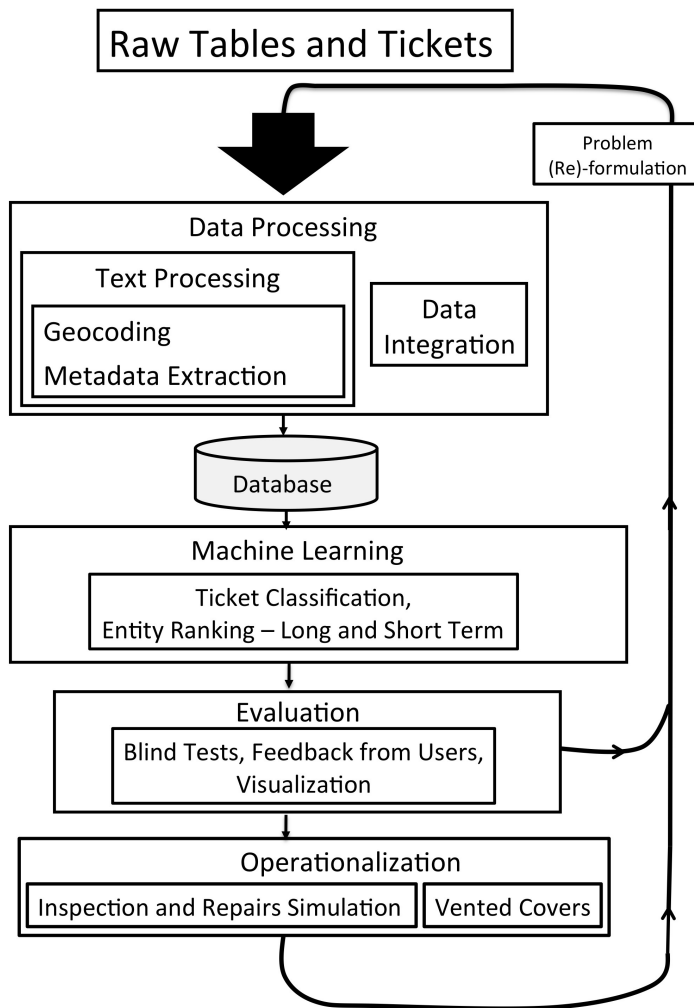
Raw Tables and Tickets

Problem (Re)-formulation

Data Processing

Text Processing

Geocoding

Metadata Extraction

Data Integration

Database

Machine Learning

Ticket Classification, Entity Ranking – Long and Short Term

Evaluation

Blind Tests, Feedback from Users, Visualization

Operationalization

Inspection and Repairs Simulation

Vented Covers